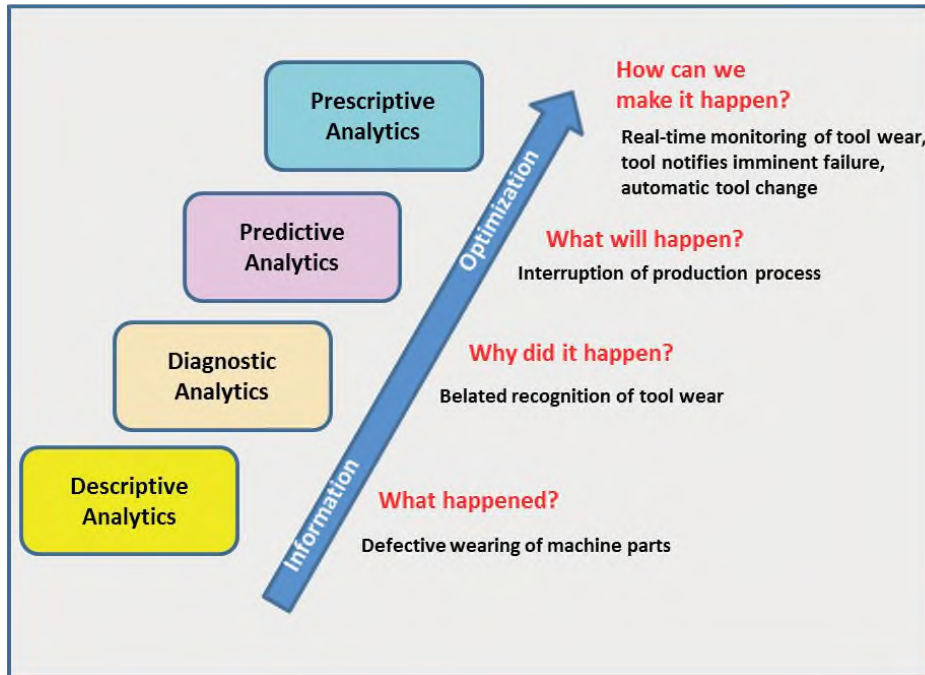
Prescriptive Analytics

How can we make it happen?

Real-time monitoring of tool wear, tool notifies imminent failure, automatic tool change

Predictive Analytics

What will happen?

Interruption of production process

Diagnostic Analytics

Why did it happen?

Belated recognition of tool wear

Descriptive Analytics

What happened?

Defective wearing of machine parts

Information

Optimization